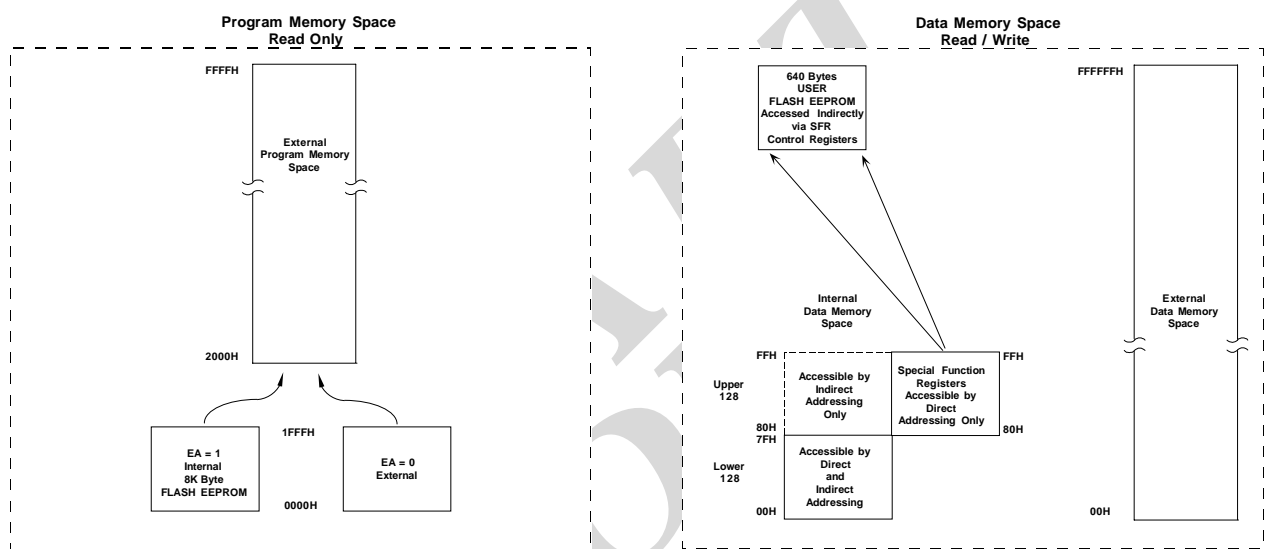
Program Memory Space
Read Only

FFFFH

External
Program Memory
Space

2000H

1FFFH

EA = 1
Internal
8K Byte
FLASH EEPROM

EA = 0
External

0000H

Data Memory Space
Read / Write

640 Bytes
USER
FLASH EEPROM
Accessed Indirectly
via SFR
Control Registers

FFFFFFH

Internal
Data Memory
Space

External
Data Memory
Space

FFH

FFH

Upper
128

Accessible by
Indirect
Addressing
Only

Special Function
Registers
Accessible by
Direct
Addressing Only

80H
7FH

80H

Lower
128

Accessible by
Direct
and
Indirect
Addressing

00H

00H